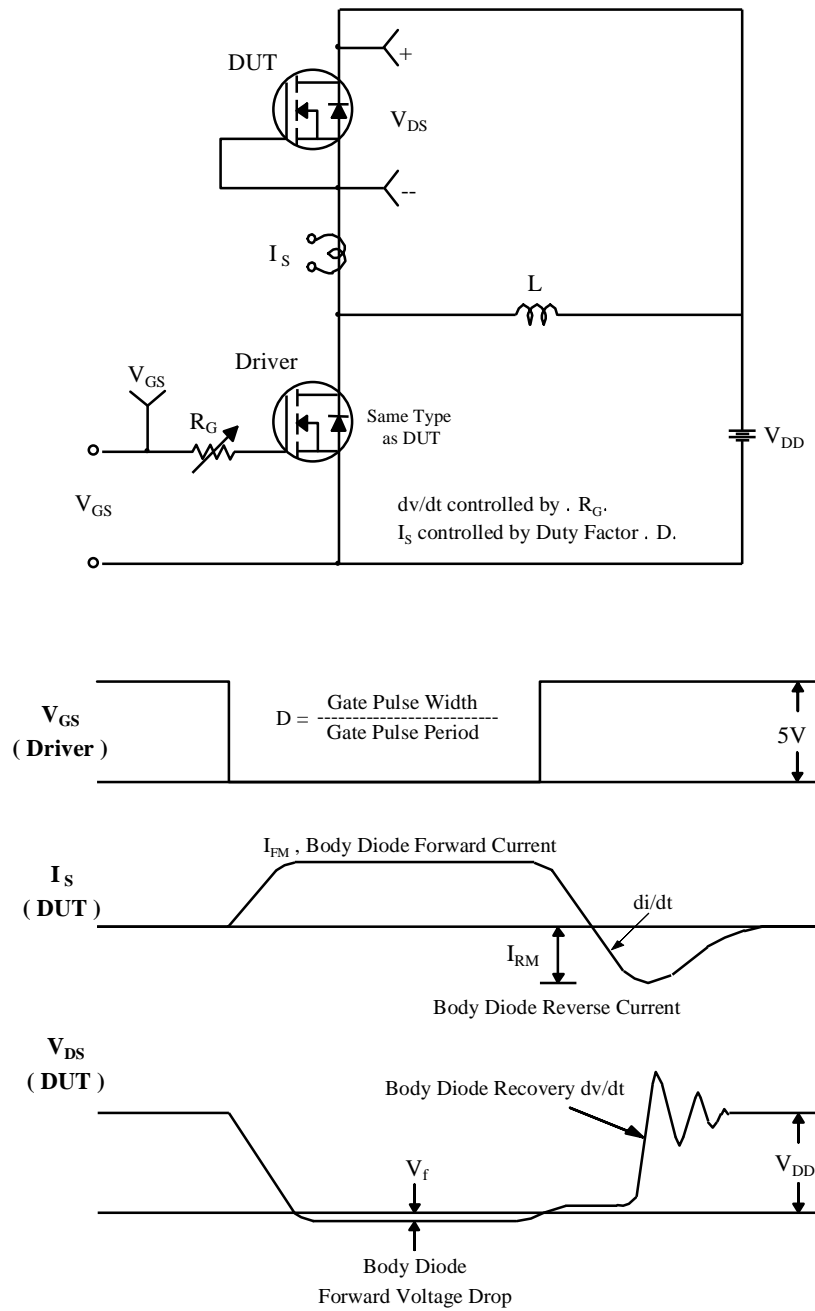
DUT

+

$V_{DS}$

--

$I_S$

L

Driver

$V_{GS}$

$R_G$

Same Type as DUT

$V_{DD}$

$V_{GS}$

dv/dt controlled by . $R_G$.
$I_S$ controlled by Duty Factor . D.

$V_{GS}$
( Driver )

D = $\frac{\text{Gate Pulse Width}}{\text{Gate Pulse Period}}$

5V

$I_{FM}$ , Body Diode Forward Current

$I_S$
( DUT )

di/dt

$I_{RM}$

Body Diode Reverse Current

$V_{DS}$
( DUT )

Body Diode Recovery dv/dt

$V_f$

$V_{DD}$

Body Diode
Forward Voltage Drop